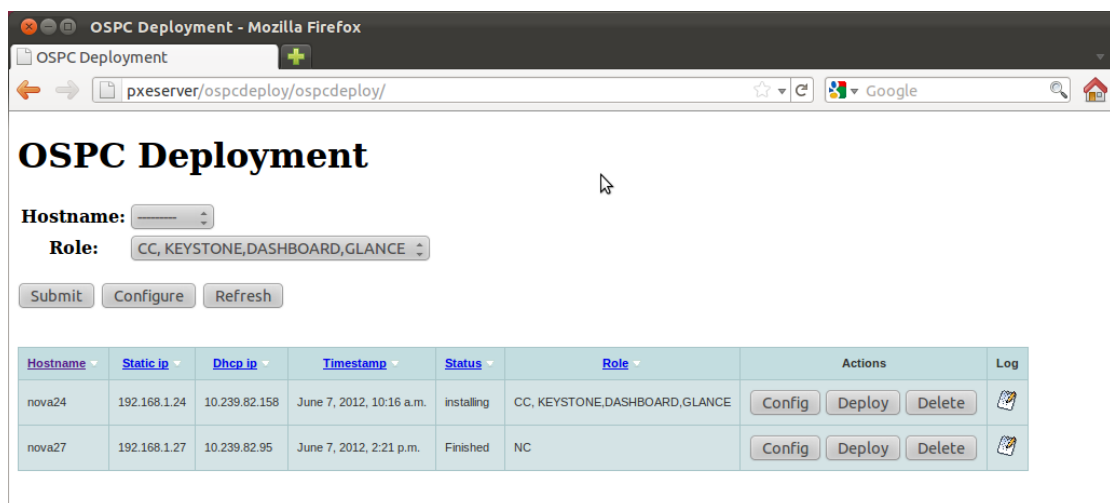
OSPC Deployment - Mozilla Firefox

OSPC Deployment

pxeserver/ospcdeploy/ospcdeploy/

Google

# OSPC Deployment

Hostname: ---------

Role: CC, KEYSTONE,DASHBOARD,GLANCE

Submit Configure Refresh

| Hostname | Static ip | Dhcp ip | Timestamp | Status | Role | Actions | Log |
|---|---|---|---|---|---|---|---|
| nova24 | 192.168.1.24 | 10.239.82.158 | June 7, 2012, 10:16 a.m. | installing | CC, KEYSTONE,DASHBOARD,GLANCE | Config Deploy Delete | |
| nova27 | 192.168.1.27 | 10.239.82.95 | June 7, 2012, 2:21 p.m. | Finished | NC | Config Deploy Delete | |